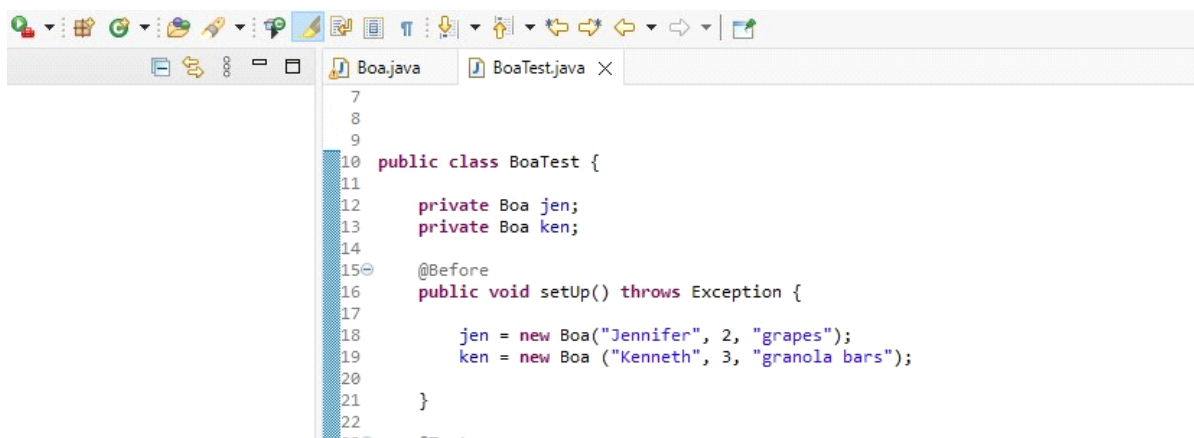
Boa.java
BoaTest.java

7
8
9
10 public class BoaTest {
11
12     private Boa jen;
13     private Boa ken;
14
15     @Before
16     public void setUp() throws Exception {
17
18         jen = new Boa("Jennifer", 2, "grapes");
19         ken = new Boa ("Kenneth", 3, "granola bars");
20
21     }
22